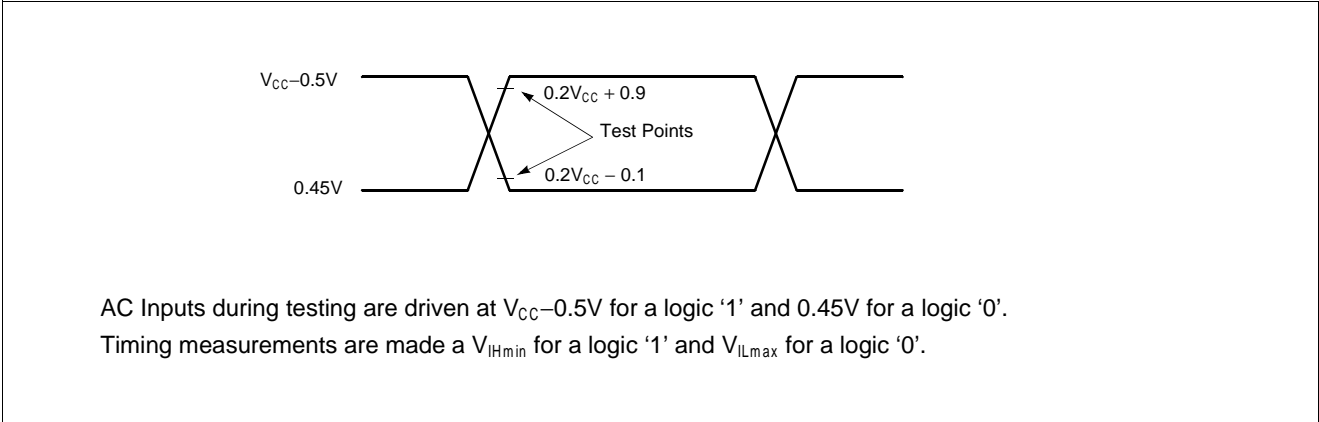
$V_{CC}$–0.5V

$0.2V_{CC} + 0.9$

Test Points

$0.2V_{CC} - 0.1$

0.45V

AC Inputs during testing are driven at $V_{CC}$–0.5V for a logic ‘1’ and 0.45V for a logic ‘0’.
Timing measurements are made a $V_{IHmin}$ for a logic ‘1’ and $V_{ILmax}$ for a logic ‘0’.